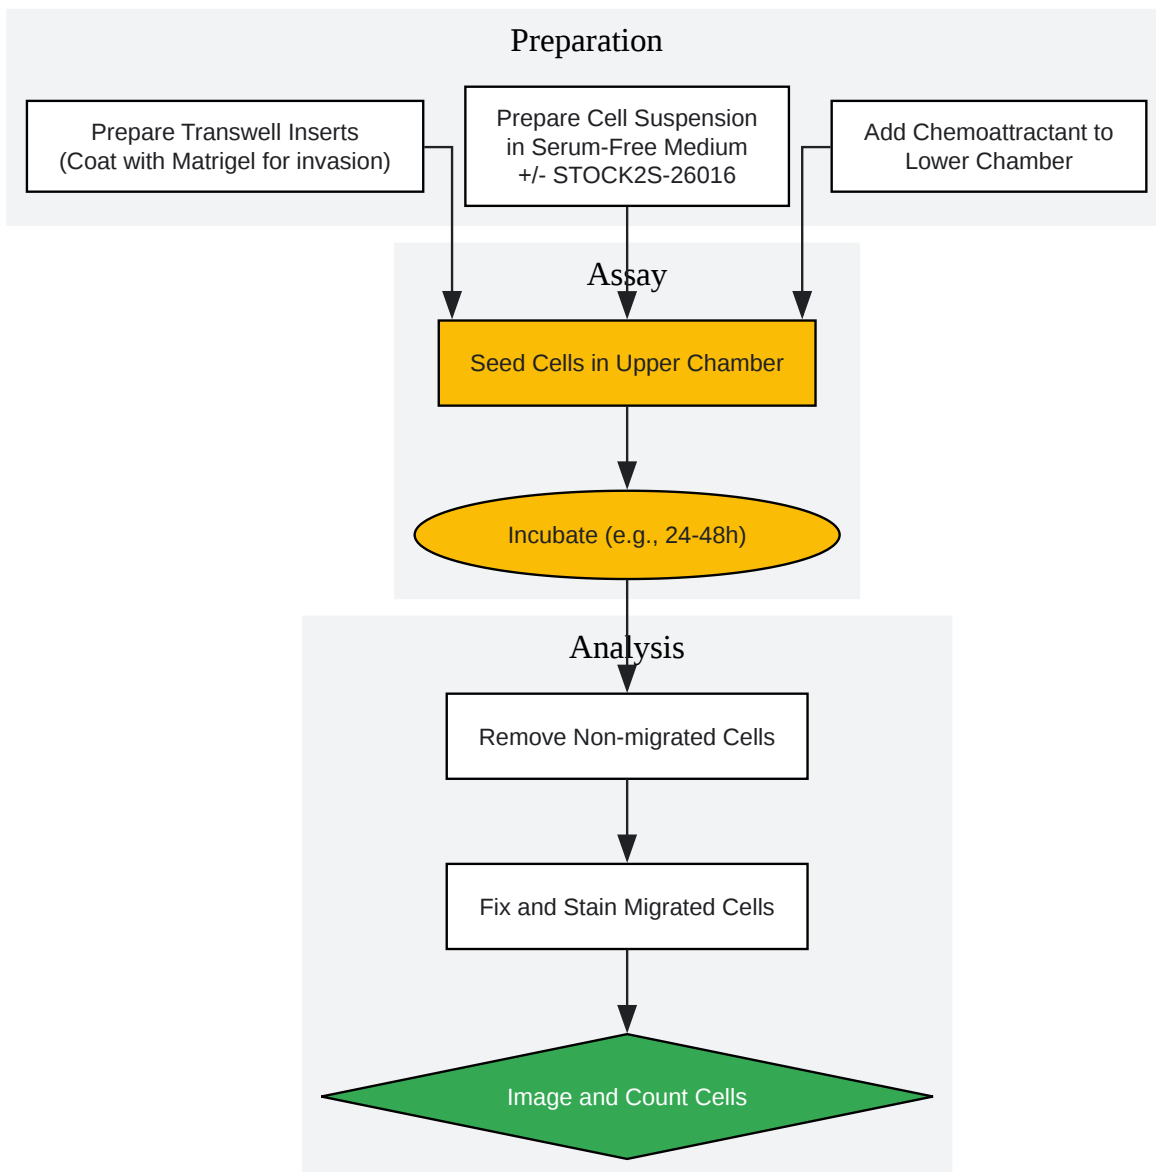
Preparation

Prepare Transwell Inserts (Coat with Matrigel for invasion)

Prepare Cell Suspension in Serum-Free Medium +/- STOCK2S-26016

Add Chemoattractant to Lower Chamber

Assay

Seed Cells in Upper Chamber

Incubate (e.g., 24-48h)

Analysis

Remove Non-migrated Cells

Fix and Stain Migrated Cells

Image and Count Cells